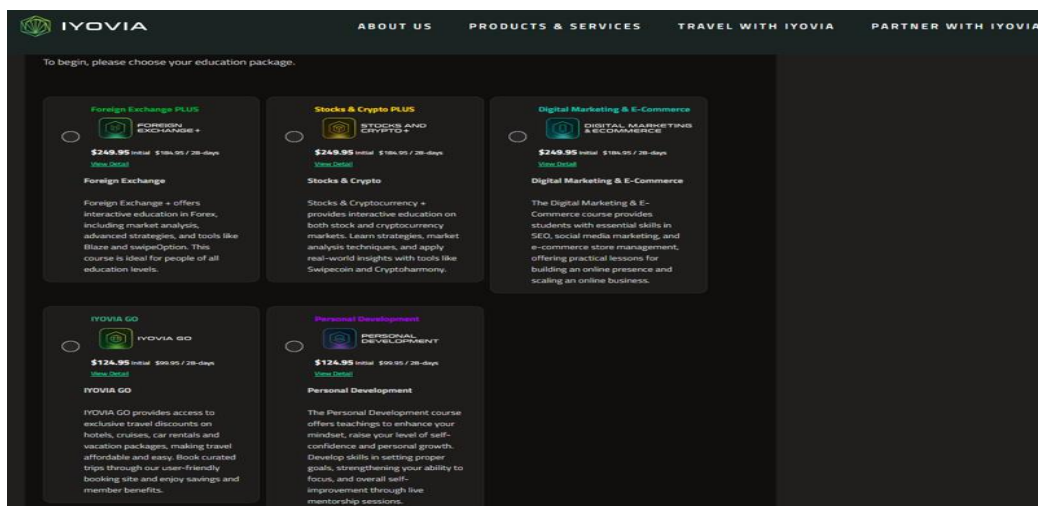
IYOVIA

ABOUT US PRODUCTS & SERVICES TRAVEL WITH IYOVIA PARTNER WITH IYOVIA

To begin, please choose your education package.

Foreign Exchange PLUS

FOREIGN EXCHANGE+

$249.95 initial $184.95 / 28-days

View Detail

Foreign Exchange

Foreign Exchange + offers interactive education in Forex, including market analysis, advanced strategies, and tools like Blaze and swipeOption. This course is ideal for people of all education levels.

Stocks & Crypto PLUS

STOCKS AND CRYPTO+

$249.95 initial $184.95 / 28-days

View Detail

Stocks & Crypto

Stocks & Cryptocurrency + provides interactive education on both stock and cryptocurrency markets. Learn strategies, market analysis techniques, and apply real-world insights with tools like Swipecoin and Cryptoharmony.

Digital Marketing & E-Commerce

DIGITAL MARKETING & ECOMMERCE

$249.95 initial $184.95 / 28-days

View Detail

Digital Marketing & E-Commerce

The Digital Marketing & E-Commerce course provides students with essential skills in SEO, social media marketing, and e-commerce store management, offering practical lessons for building an online presence and scaling an online business.

IYOVIA GO

IYOVIA GO

$124.95 initial $99.95 / 28-days

View Detail

IYOVIA GO

IYOVIA GO provides access to exclusive travel discounts on hotels, cruises, car rentals and vacation packages, making travel affordable and easy. Book curated trips through our user-friendly booking site and enjoy savings and member benefits.

Personal Development

PERSONAL DEVELOPMENT

$124.95 initial $99.95 / 28-days

View Detail

Personal Development

The Personal Development course offers teachings to enhance your mindset, raise your level of self-confidence and personal growth. Develop skills in setting proper goals, strengthening your ability to focus, and overall self-improvement through live mentorship sessions.